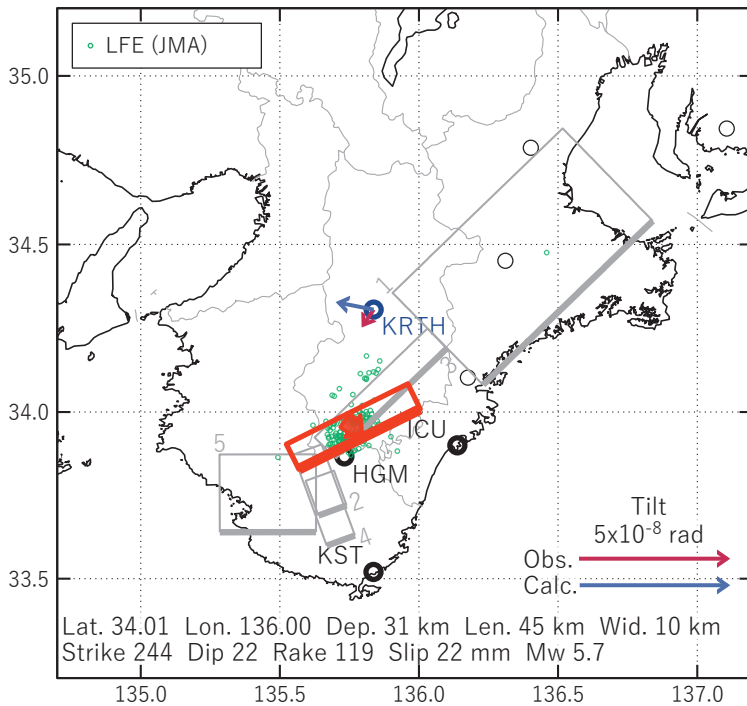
LFE (JMA)

35.0
34.5
34.0
33.5

KRTH
ICU
HGM
KST
5
2
4

Tilt
5x10$^{-8}$ rad
Obs.
Calc.

Lat. 34.01 Lon. 136.00 Dep. 31 km Len. 45 km Wid. 10 km
Strike 244 Dip 22 Rake 119 Slip 22 mm Mw 5.7

135.0 135.5 136.0 136.5 137.0